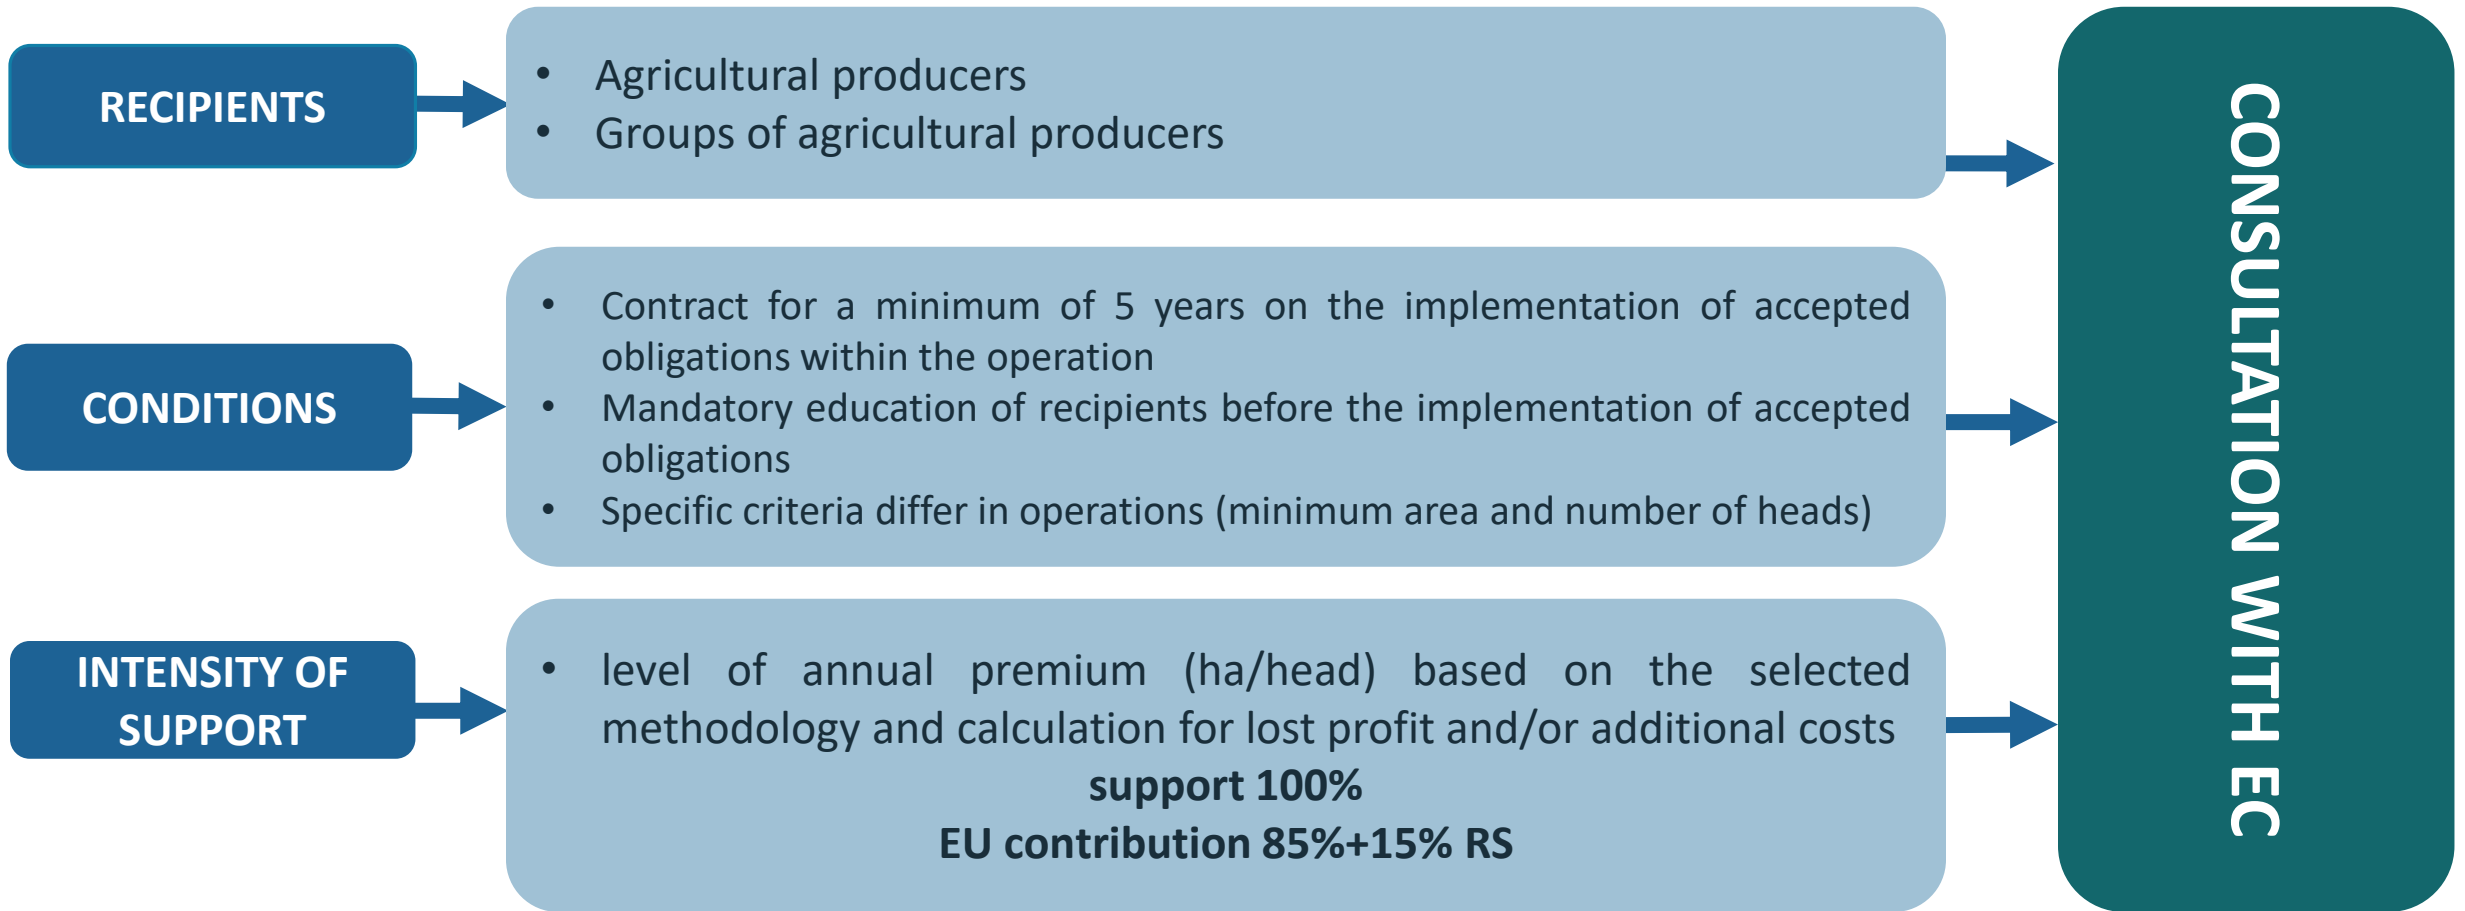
RECIPIENTS

• Agricultural producers
• Groups of agricultural producers

CONDITIONS

• Contract for a minimum of 5 years on the implementation of accepted obligations within the operation
• Mandatory education of recipients before the implementation of accepted obligations
• Specific criteria differ in operations (minimum area and number of heads)

INTENSITY OF SUPPORT

• level of annual premium (ha/head) based on the selected methodology and calculation for lost profit and/or additional costs

**support 100%**
**EU contribution 85%+15% RS**

CONSULTATION WITH EC